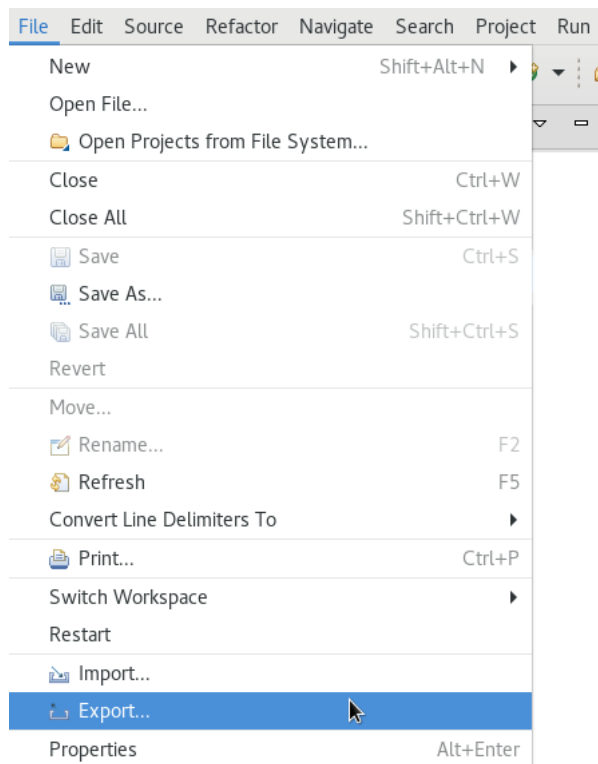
File Edit Source Refactor Navigate Search Project Run

New Shift+Alt+N
Open File...
Open Projects from File System...
Close Ctrl+W
Close All Shift+Ctrl+W
Save Ctrl+S
Save As...
Save All Shift+Ctrl+S
Revert
Move...
Rename... F2
Refresh F5
Convert Line Delimiters To
Print... Ctrl+P
Switch Workspace
Restart
Import...
Export...
Properties Alt+Enter